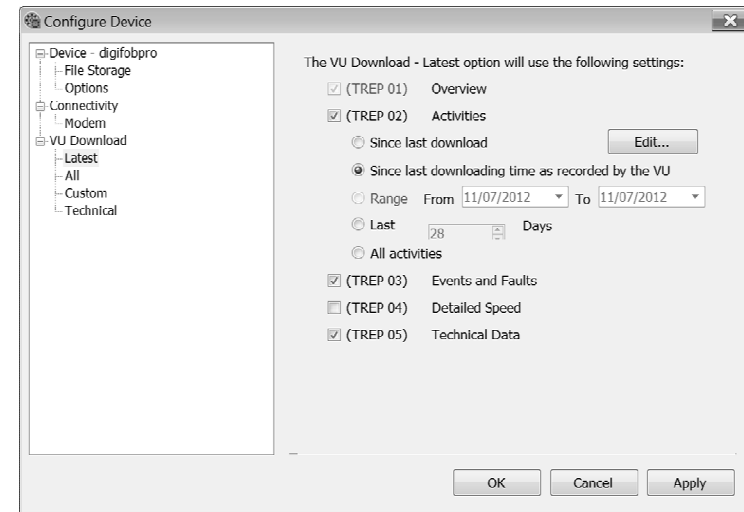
Configure Device

Device - digifobpro
File Storage
Options
Connectivity
Modem
VU Download
Latest
All
Custom
Technical

The VU Download - Latest option will use the following settings:

(TREP 01) Overview
(TREP 02) Activities
Since last download
Edit...
Since last downloading time as recorded by the VU
Range From 11/07/2012 To 11/07/2012
Last 28 Days
All activities
(TREP 03) Events and Faults
(TREP 04) Detailed Speed
(TREP 05) Technical Data

OK
Cancel
Apply